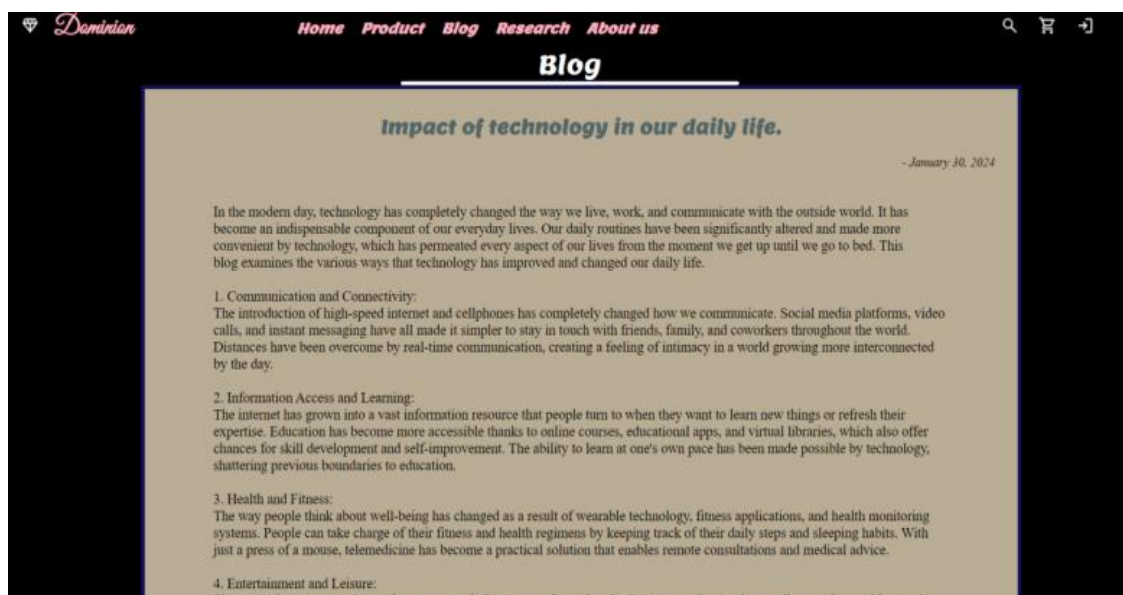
Dominion

Home Product Blog Research About us

Blog

Impact of technology in our daily life.

- January 30, 2024

In the modern day, technology has completely changed the way we live, work, and communicate with the outside world. It has become an indispensable component of our everyday lives. Our daily routines have been significantly altered and made more convenient by technology, which has permeated every aspect of our lives from the moment we get up until we go to bed. This blog examines the various ways that technology has improved and changed our daily life.

1. Communication and Connectivity:
The introduction of high-speed internet and cellphones has completely changed how we communicate. Social media platforms, video calls, and instant messaging have all made it simpler to stay in touch with friends, family, and coworkers throughout the world. Distances have been overcome by real-time communication, creating a feeling of intimacy in a world growing more interconnected by the day.

2. Information Access and Learning:
The internet has grown into a vast information resource that people turn to when they want to learn new things or refresh their expertise. Education has become more accessible thanks to online courses, educational apps, and virtual libraries, which also offer chances for skill development and self-improvement. The ability to learn at one's own pace has been made possible by technology, shattering previous boundaries to education.

3. Health and Fitness:
The way people think about well-being has changed as a result of wearable technology, fitness applications, and health monitoring systems. People can take charge of their fitness and health regimens by keeping track of their daily steps and sleeping habits. With just a press of a mouse, telemedicine has become a practical solution that enables remote consultations and medical advice.

4. Entertainment and Leisure: